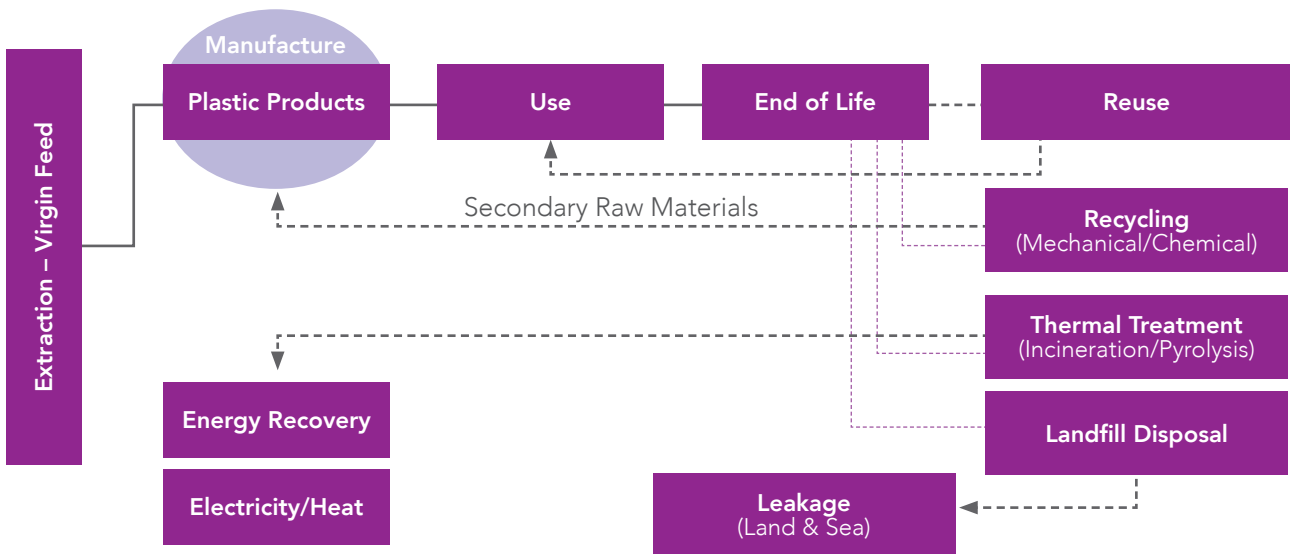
Extraction – Virgin Feed

Manufacture

Plastic Products

Use

End of Life

Reuse

Secondary Raw Materials

Recycling
(Mechanical/Chemical)

Thermal Treatment
(Incineration/Pyrolysis)

Energy Recovery

Electricity/Heat

Landfill Disposal

Leakage
(Land & Sea)